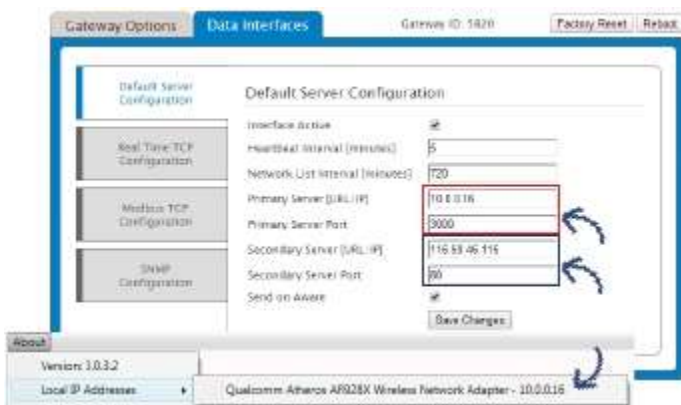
Gateway Options
Data Interfaces
Gateway ID: 5820
Factory Reset
Reboot

Default Server Configuration
Real Time TCP Configuration
Modbus TCP Configuration
SNMP Configuration

Default Server Configuration

| | |
|---|---|
| Interface Active | ✔ |
| Heartbeat Interval (minutes) | 5 |
| Network List Interval (minutes) | 720 |
| Primary Server (URL/IP) | 10.0.0.16 |
| Primary Server Port | 3000 |
| Secondary Server (URL/IP) | 116.58.46.116 |
| Secondary Server Port | 80 |
| Send on Aware | ✔ |

Save Changes

About
Version: 1.0.3.2
Local IP Addresses
Qualcomm Atheros AR928X Wireless Network Adapter - 10.0.0.16